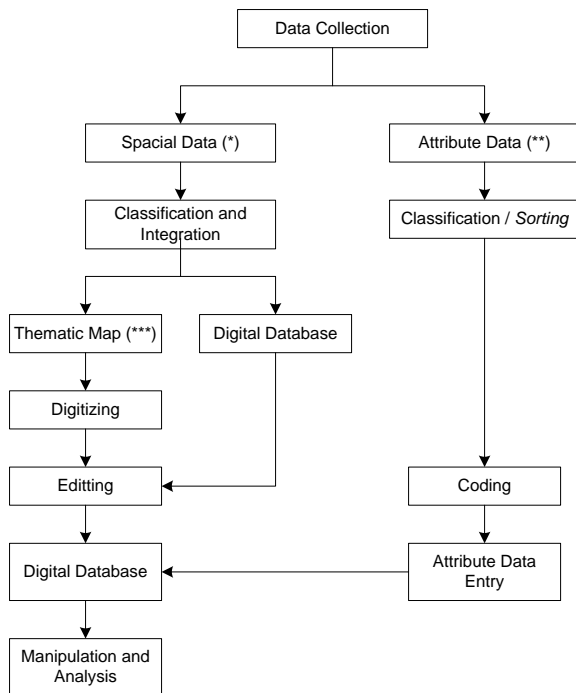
Data Collection

Spacial Data (*)

Attribute Data (**)

Classification and Integration

Classification / *Sorting*

Thematic Map (***)

Digital Database

Digitizing

Editting

Coding

Digital Database

Attribute Data Entry

Manipulation and Analysis